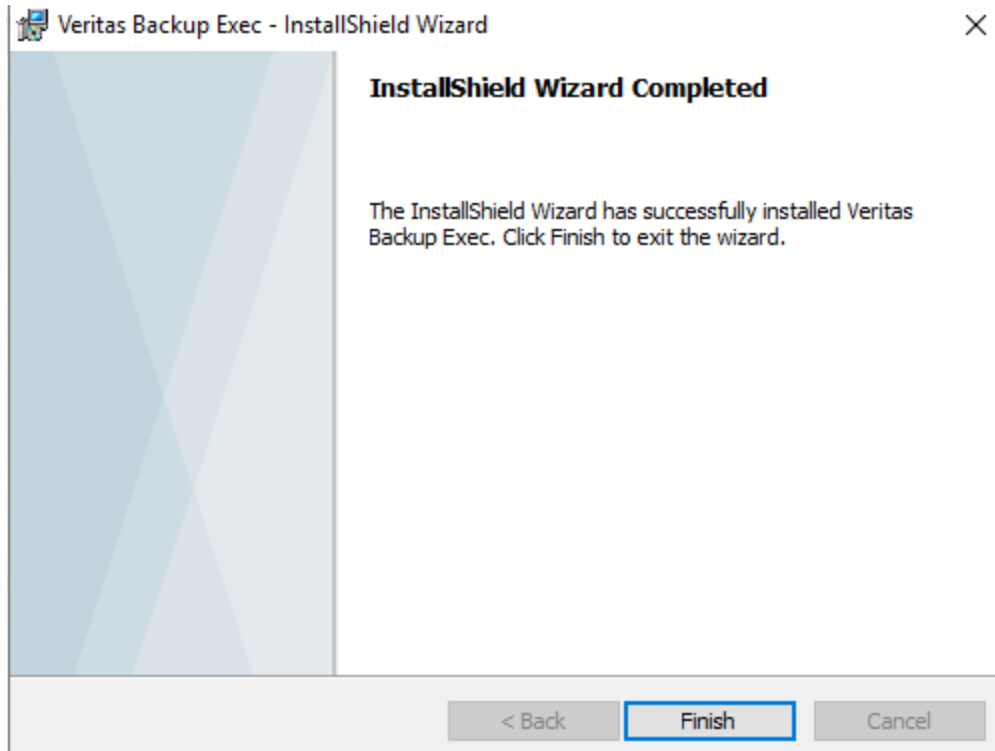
Veritas Backup Exec - InstallShield Wizard

InstallShield Wizard Completed

The InstallShield Wizard has successfully installed Veritas Backup Exec. Click Finish to exit the wizard.

< Back

Finish

Cancel